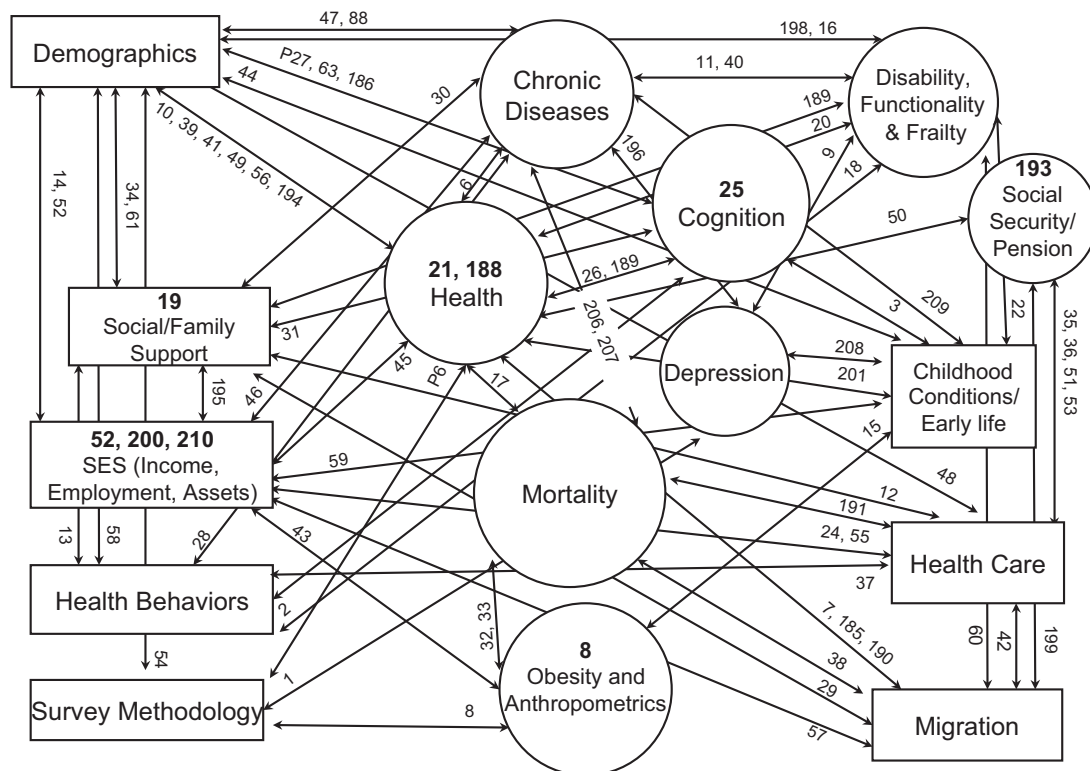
Demographics

47, 88

198, 16

Chronic Diseases

11, 40

Disability, Functionality & Frailty

P27, 63, 186

44

30

189

20

10, 39, 41, 49, 56, 194

196

9

18

25 Cognition

193 Social Security/ Pension

14, 52

34, 61

6

50

21, 188 Health

26, 189

19 Social/Family Support

31

3

209

22

35, 36, 51, 53

206, 207

208

Depression

201

Childhood Conditions/ Early life

195

45

P6

17

46

52, 200, 210 SES (Income, Employment, Assets)

59

15

Mortality

48

12

191

24, 55

13

58

28

43

Health Care

37

Health Behaviors

2

32, 33

8 Obesity and Anthropometrics

60

42

199

54

7, 185, 190

38

1

29

Survey Methodology

8

57

Migration